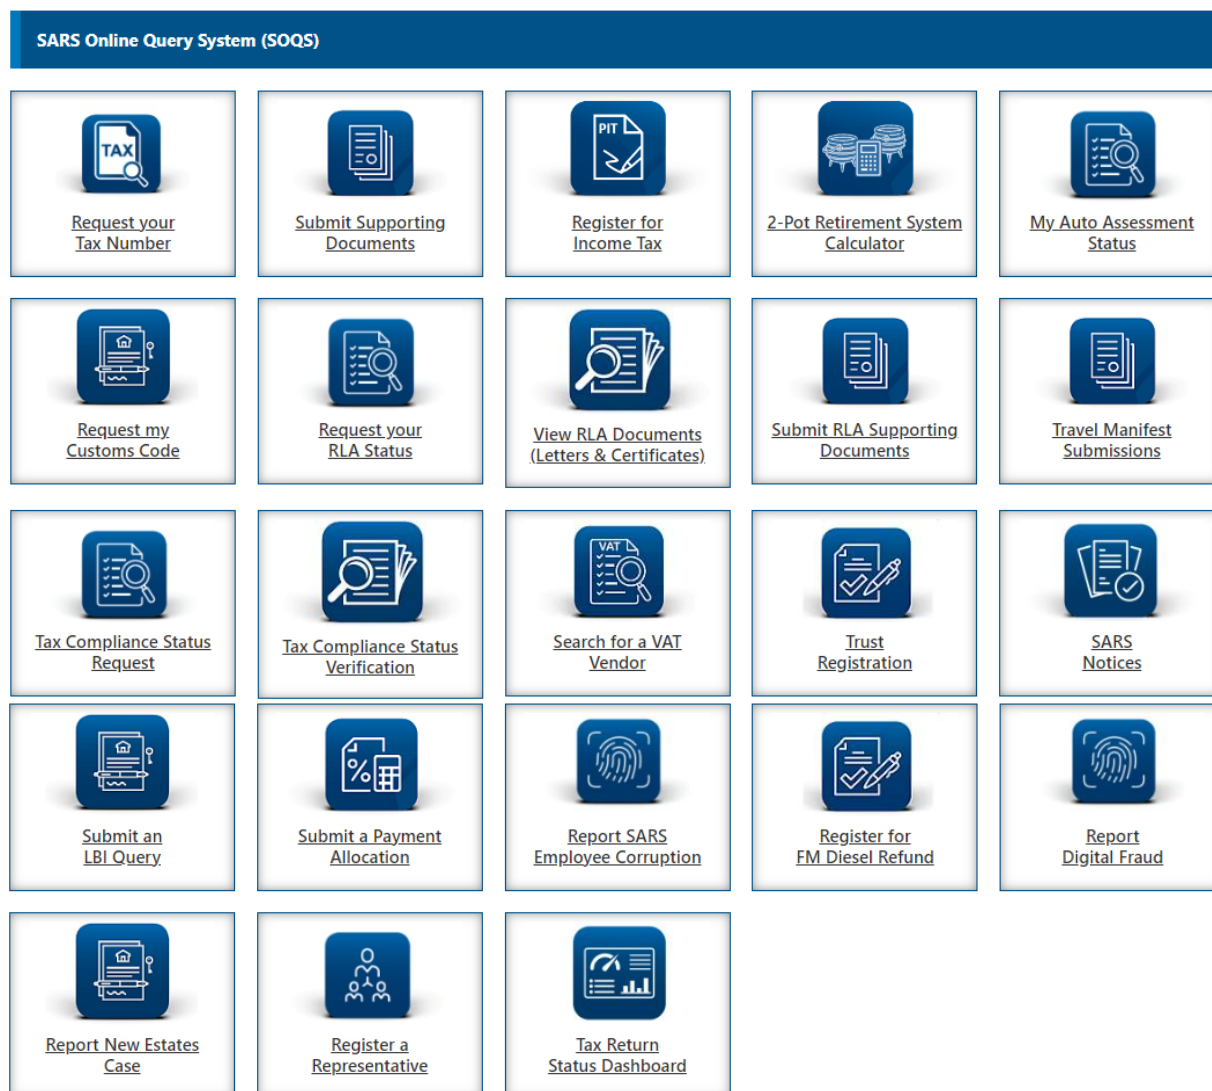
SARS Online Query System (SOQS)

TAX
Request your Tax Number

Submit Supporting Documents

PIT
Register for Income Tax

2-Pot Retirement System Calculator

My Auto Assessment Status

Request my Customs Code

Request your RLA Status

View RLA Documents (Letters & Certificates)

Submit RLA Supporting Documents

Travel Manifest Submissions

Tax Compliance Status Request

Tax Compliance Status Verification

VAT
Search for a VAT Vendor

Trust Registration

SARS Notices

Submit an LBI Query

Submit a Payment Allocation

Report SARS Employee Corruption

Register for FM Diesel Refund

Report Digital Fraud

Report New Estates Case

Register a Representative

Tax Return Status Dashboard